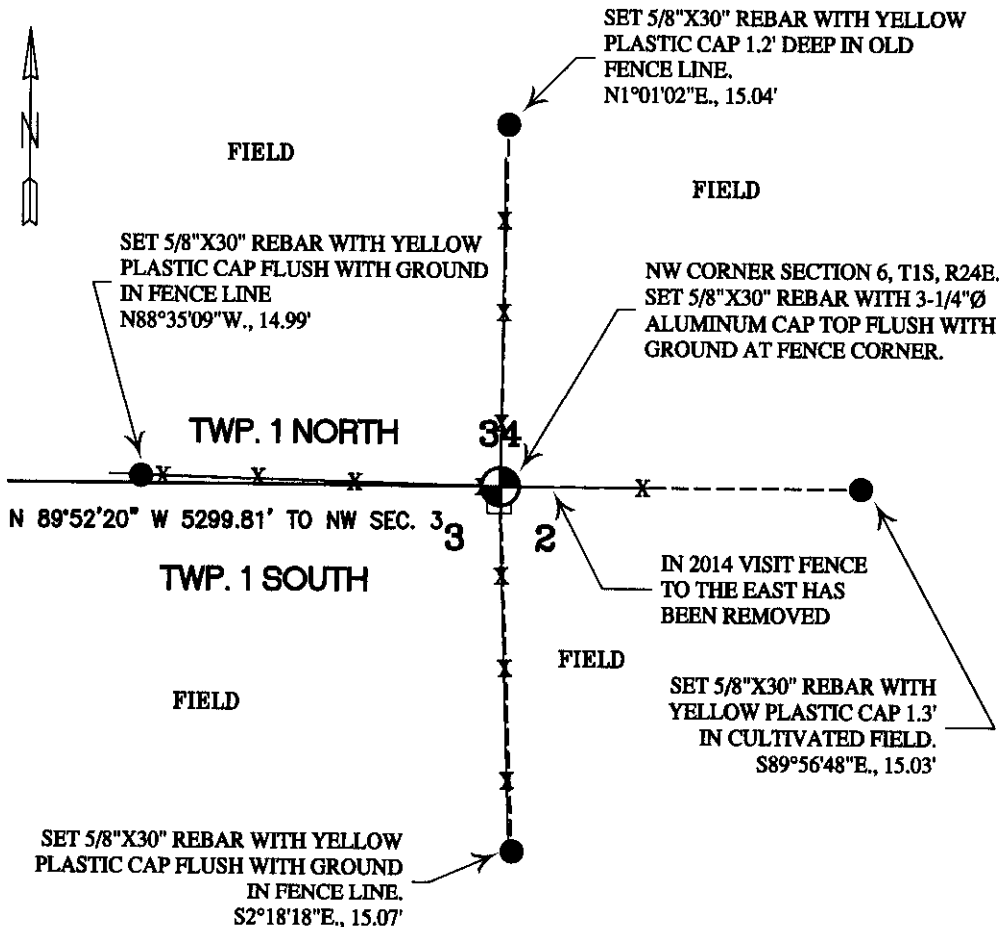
N

SET 5/8"X30" REBAR WITH YELLOW PLASTIC CAP 1.2' DEEP IN OLD FENCE LINE. N1°01'02"E., 15.04'

FIELD

FIELD

SET 5/8"X30" REBAR WITH YELLOW PLASTIC CAP FLUSH WITH GROUND IN FENCE LINE N88°35'09"W., 14.99'

NW CORNER SECTION 6, T1S, R24E. SET 5/8"X30" REBAR WITH 3-1/4"Ø ALUMINUM CAP TOP FLUSH WITH GROUND AT FENCE CORNER.

TWP. 1 NORTH

34

N 89°52'20" W 5299.81' TO NW SEC. 3

3

2

TWP. 1 SOUTH

IN 2014 VISIT FENCE TO THE EAST HAS BEEN REMOVED

FIELD

FIELD

SET 5/8"X30" REBAR WITH YELLOW PLASTIC CAP 1.3' IN CULTIVATED FIELD. S89°56'48"E., 15.03'

SET 5/8"X30" REBAR WITH YELLOW PLASTIC CAP FLUSH WITH GROUND IN FENCE LINE. S2°18'18"E., 15.07'